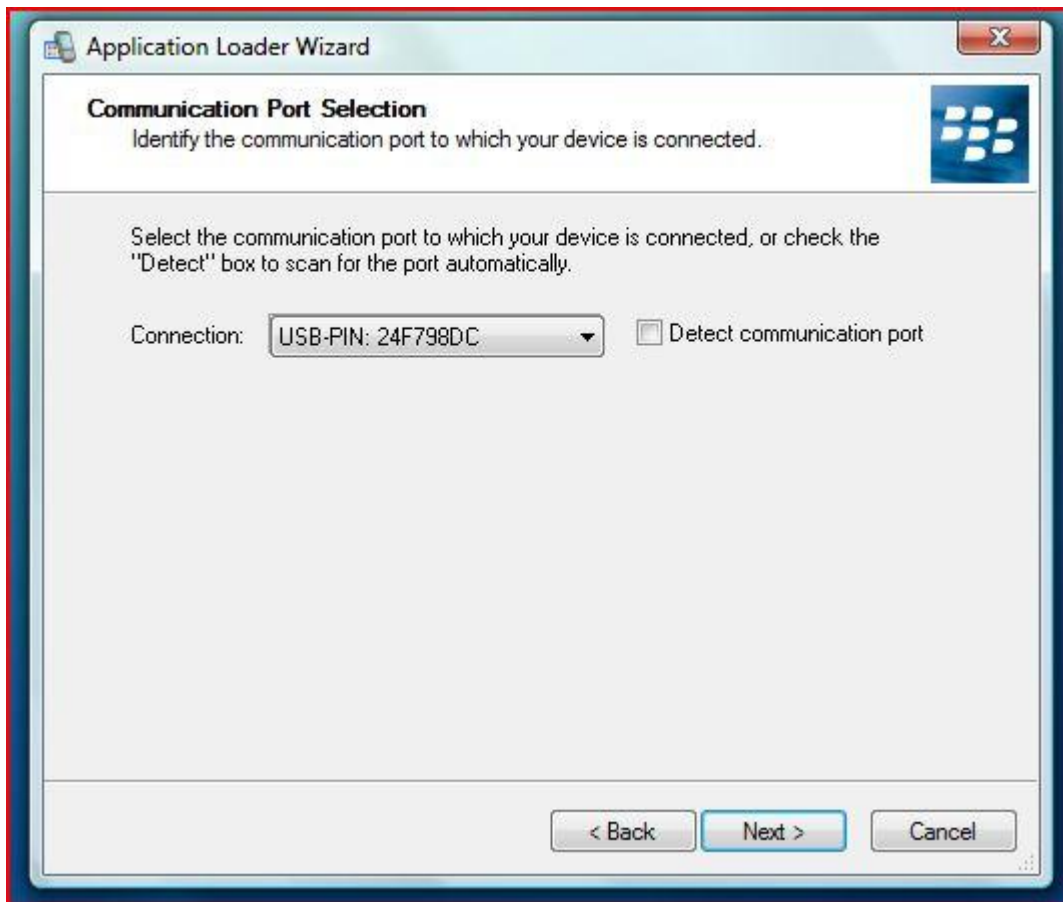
Application Loader Wizard

Communication Port Selection
Identify the communication port to which your device is connected.

Select the communication port to which your device is connected, or check the "Detect" box to scan for the port automatically.

Connection: USB-PIN: 24F798DC

Detect communication port

< Back
Next >
Cancel